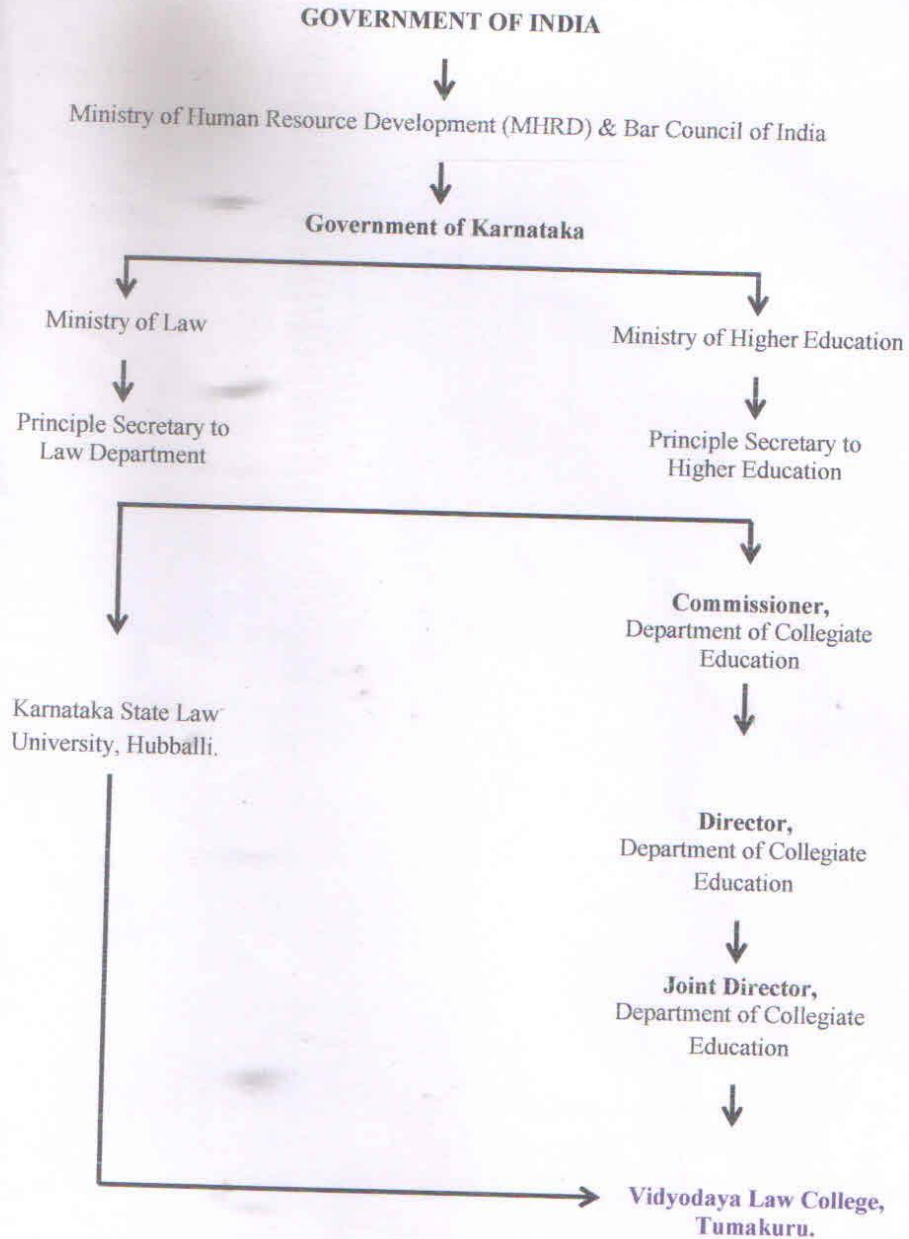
GOVERNMENT OF INDIA

Ministry of Human Resource Development (MHRD) & Bar Council of India

Government of Karnataka

Ministry of Law

Principle Secretary to Law Department

Ministry of Higher Education

Principle Secretary to Higher Education

Commissioner, Department of Collegiate Education

Karnataka State Law University, Hubballi.

Director, Department of Collegiate Education

Joint Director, Department of Collegiate Education

Vidyodaya Law College, Tumakuru.